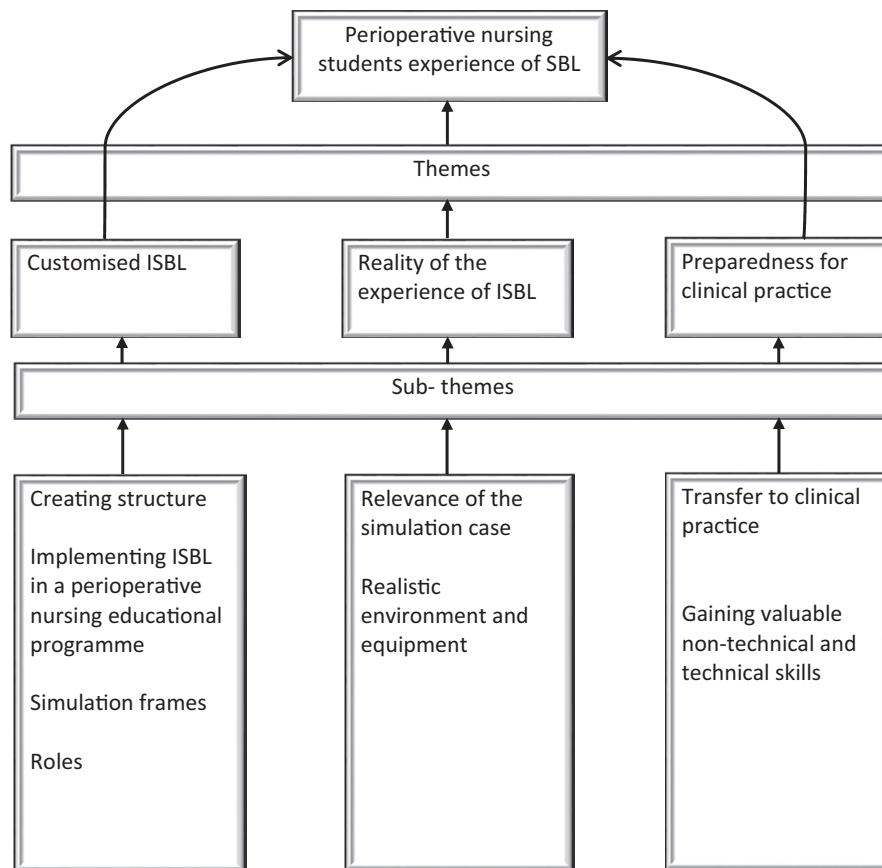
Perioperative nursing students experience of SBL

Themes

Customised ISBL

Reality of the experience of ISBL

Preparedness for clinical practice

Sub- themes

Creating structure

Implementing ISBL in a perioperative nursing educational programme

Simulation frames

Roles

Relevance of the simulation case

Realistic environment and equipment

Transfer to clinical practice

Gaining valuable non-technical and technical skills